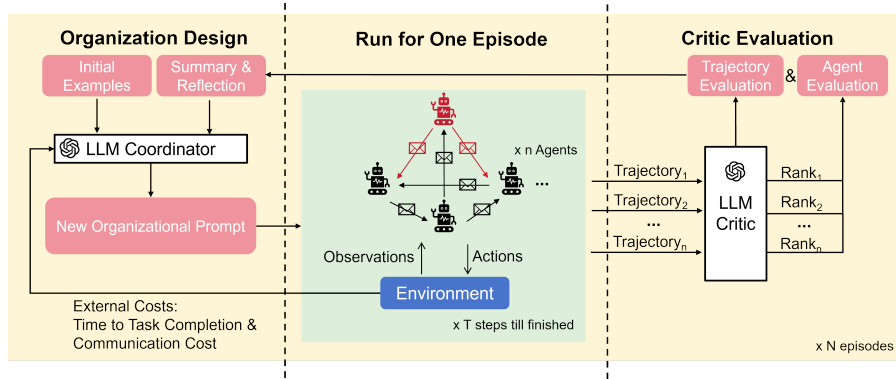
Organization Design

Initial Examples

Summary & Reflection

LLM Coordinator

New Organizational Prompt

External Costs:
Time to Task Completion & Communication Cost

Run for One Episode

x n Agents

...

Observations

Actions

Environment

x T steps till finished

Critic Evaluation

Trajectory Evaluation

&

Agent Evaluation

Trajectory$_1$

Trajectory$_2$

...

Trajectory$_n$

LLM Critic

Rank$_1$

Rank$_2$

...

Rank$_n$

x N episodes